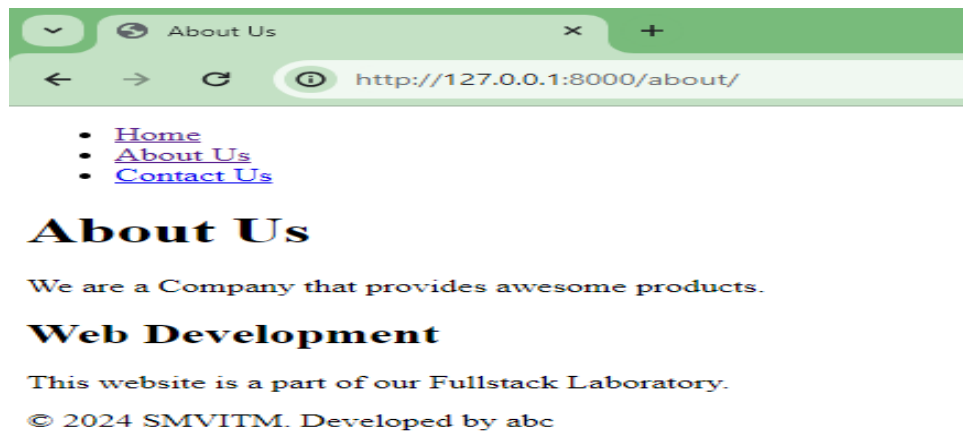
About Us

http://127.0.0.1:8000/about/

- Home
- About Us
- Contact Us

# About Us

We are a Company that provides awesome products.

## Web Development

This website is a part of our Fullstack Laboratory.

© 2024 SMVITM. Developed by abc